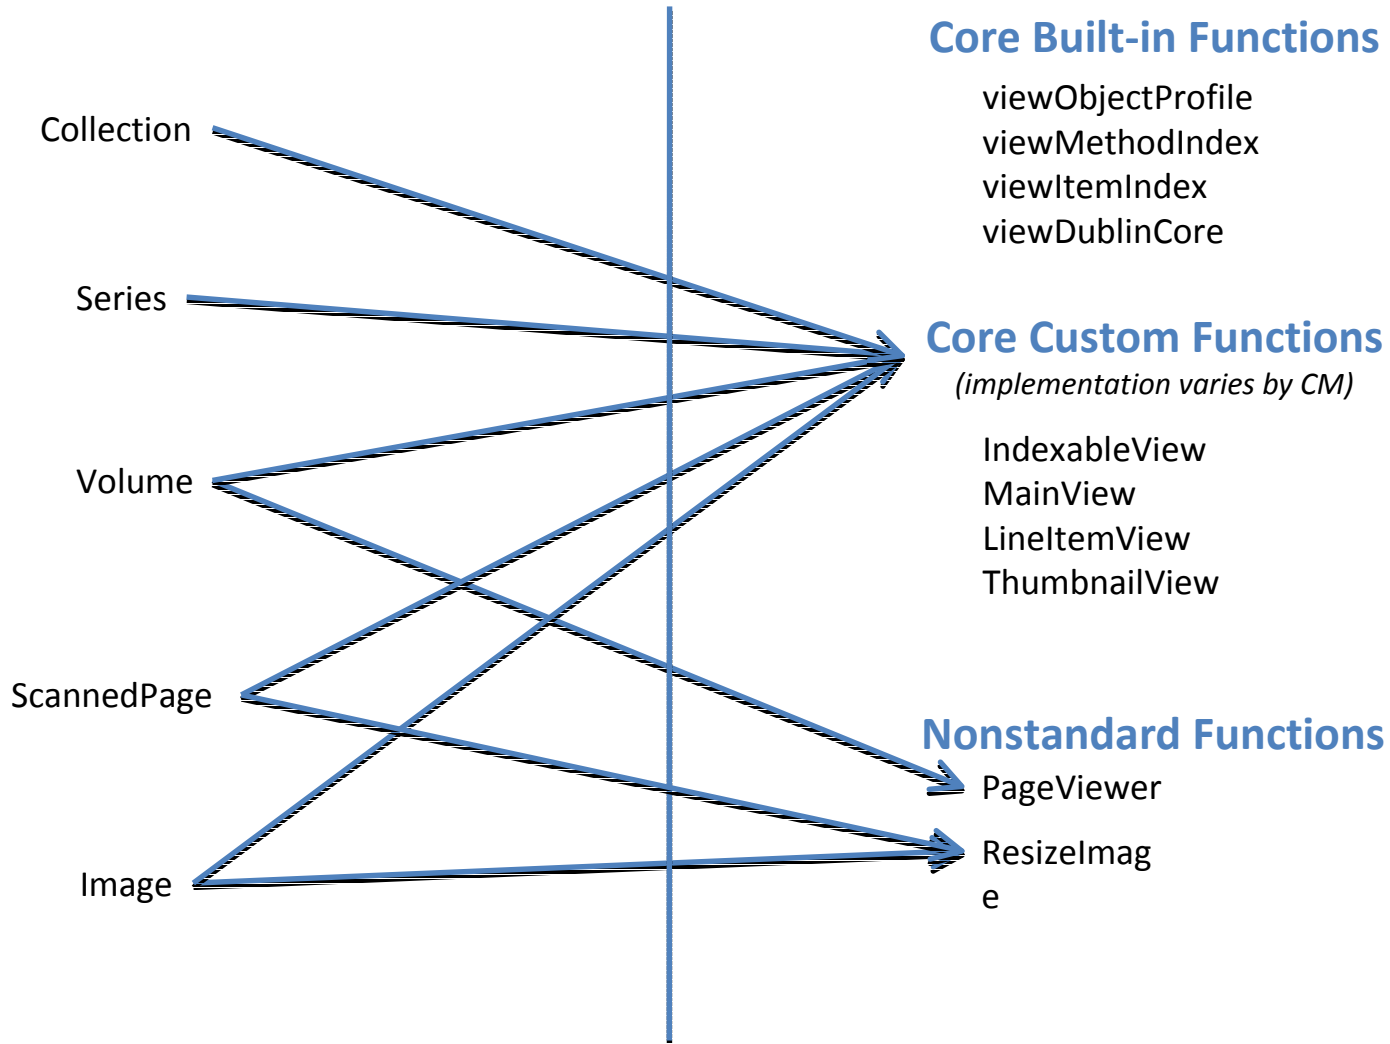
Core Built-in Functions
viewObjectProfile
viewMethodIndex
viewItemIndex
viewDublinCore

Collection

Series

Core Custom Functions
(implementation varies by CM)

Volume

IndexableView
MainView
LineItemView
ThumbnailView

ScannedPage

Nonstandard Functions
PageViewer

Image

ResizeImag
e